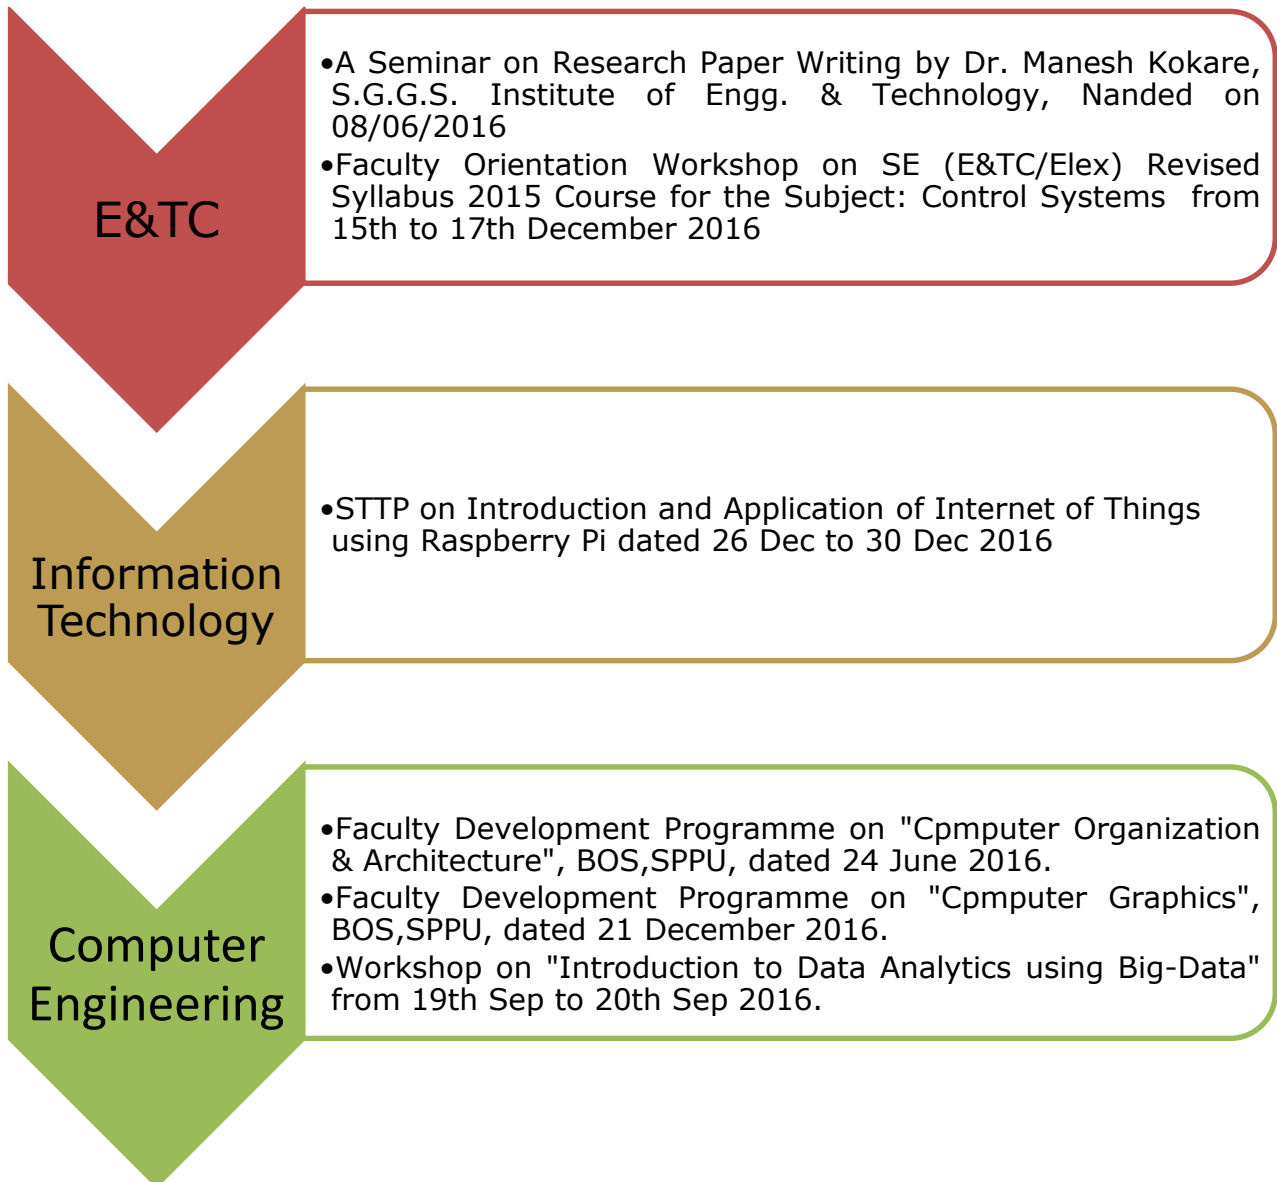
E&TC

•A Seminar on Research Paper Writing by Dr. Manesh Kokare, S.G.G.S. Institute of Engg. & Technology, Nanded on 08/06/2016
•Faculty Orientation Workshop on SE (E&TC/Elex) Revised Syllabus 2015 Course for the Subject: Control Systems from 15th to 17th December 2016

Information Technology

•STTP on Introduction and Application of Internet of Things using Raspberry Pi dated 26 Dec to 30 Dec 2016

Computer Engineering

•Faculty Development Programme on "Cpmputer Organization & Architecture", BOS,SPPU, dated 24 June 2016.
•Faculty Development Programme on "Cpmputer Graphics", BOS,SPPU, dated 21 December 2016.
•Workshop on "Introduction to Data Analytics using Big-Data" from 19th Sep to 20th Sep 2016.